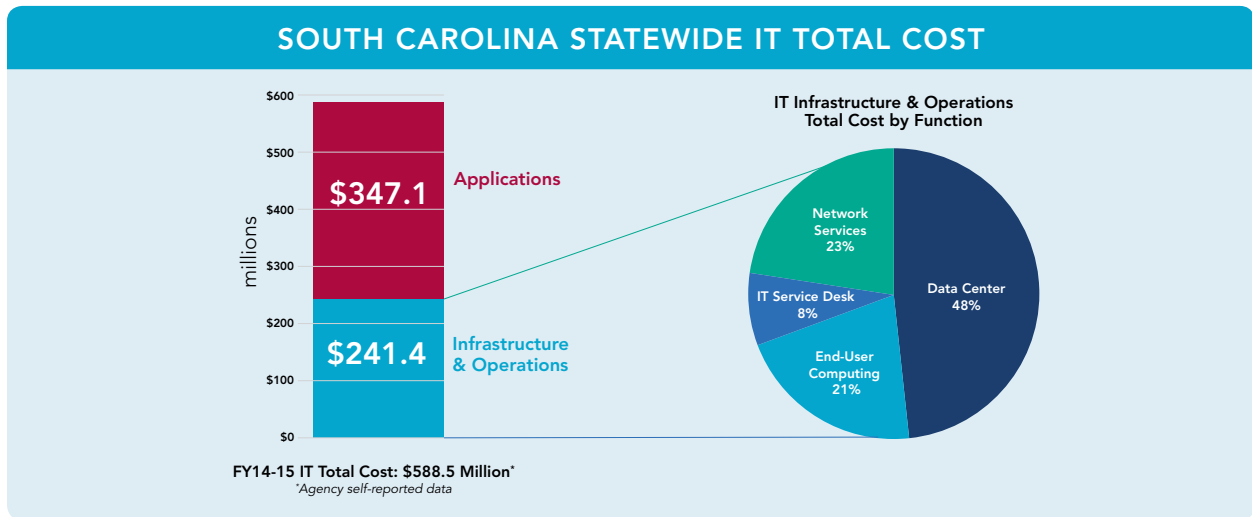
SOUTH CAROLINA STATEWIDE IT TOTAL COST

$600
$500
$400
$300
$200
$100
$0

millions

$347.1
Applications

$241.4
Infrastructure & Operations

FY14-15 IT Total Cost: $588.5 Million*
*Agency self-reported data

IT Infrastructure & Operations Total Cost by Function

Network Services 23%
IT Service Desk 8%
End-User Computing 21%
Data Center 48%